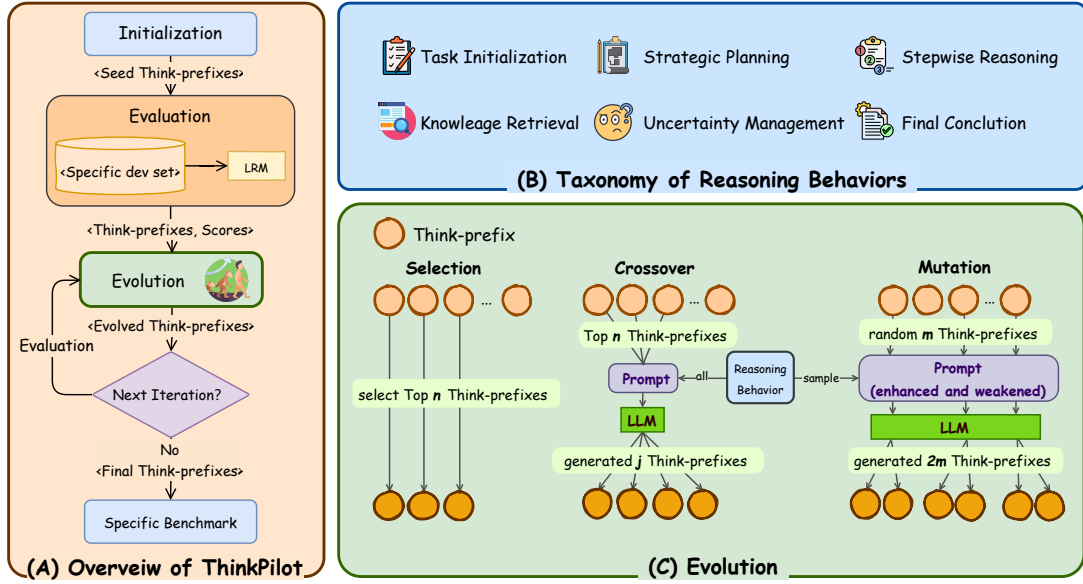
Initialization

<Seed Think-prefixes>

Evaluation

<Specific dev set>

LRM

<Think-prefixes, Scores>

Evolution

<Evolved Think-prefixes>

Evaluation

Next Iteration?

No

<Final Think-prefixes>

Specific Benchmark

(A) Overveiw of ThinkPilot

Task Initialization

Strategic Planning

Stepwise Reasoning

Knowlege Retrieval

Uncertainty Management

Final Conclution

(B) Taxonomy of Reasoning Behaviors

Think-prefix

Selection

...

select Top $n$ Think-prefixes

Crossover

...

Top $n$ Think-prefixes

Prompt

all

Reasoning Behavior

sample

LLM

generated $j$ Think-prefixes

Mutation

...

random $m$ Think-prefixes

Prompt (enhanced and weakened)

LLM

generated $2m$ Think-prefixes

(C) Evolution